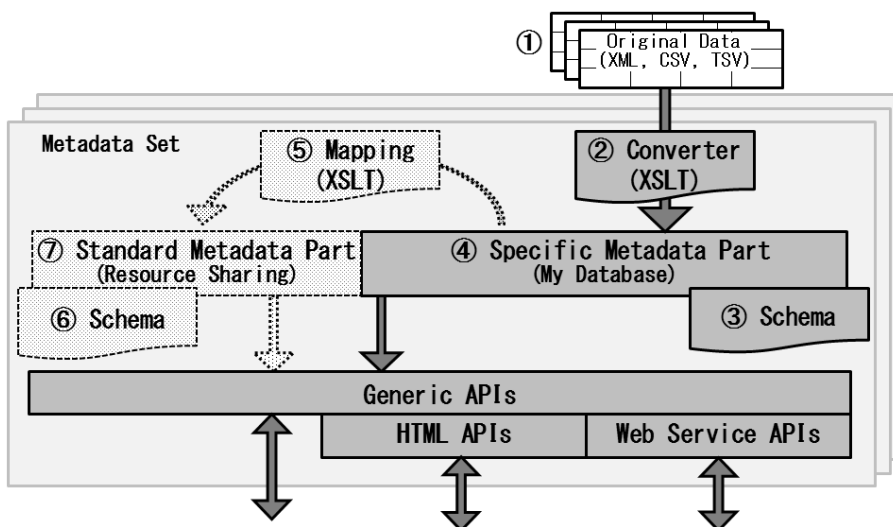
① Original Data (XML, CSV, TSV)

Metadata Set

⑤ Mapping (XSLT)

② Converter (XSLT)

⑦ Standard Metadata Part (Resource Sharing)

④ Specific Metadata Part (My Database)

⑥ Schema

③ Schema

Generic APIs

HTML APIs

Web Service APIs